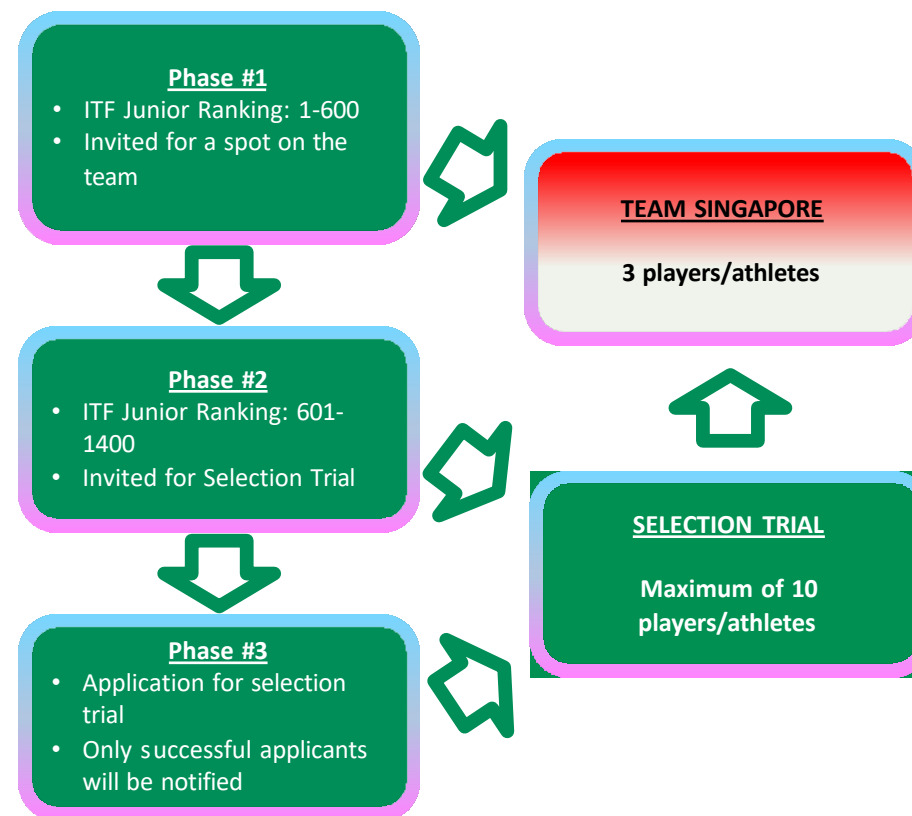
Phase #1
• ITF Junior Ranking: 1-600
• Invited for a spot on the team

TEAM SINGAPORE

3 players/athletes

Phase #2
• ITF Junior Ranking: 601-1400
• Invited for Selection Trial

SELECTION TRIAL

Maximum of 10 players/athletes

Phase #3
• Application for selection trial
• Only successful applicants will be notified